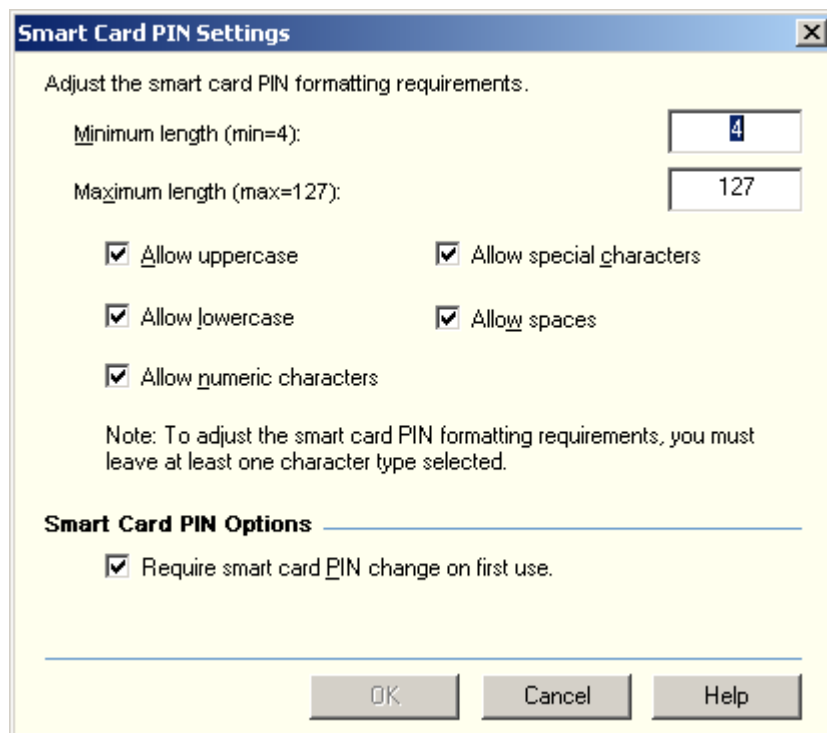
Smart Card PIN Settings

Adjust the smart card PIN formatting requirements.

Minimum length (min=4): 4

Maximum length (max=127): 127

☑ Allow uppercase
☑ Allow special characters
☑ Allow lowercase
☑ Allow spaces
☑ Allow numeric characters

Note: To adjust the smart card PIN formatting requirements, you must leave at least one character type selected.

Smart Card PIN Options

☑ Require smart card PIN change on first use.

OK Cancel Help